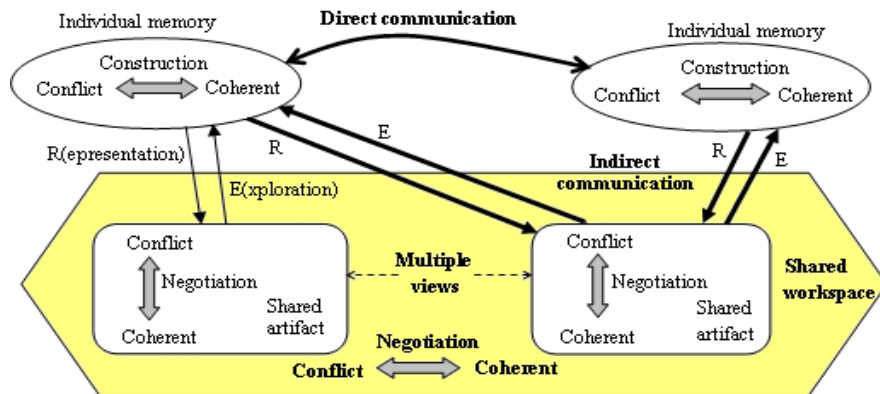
Individual memory

Direct communication

Individual memory

Construction

Conflict

Coherent

Construction

Conflict

Coherent

R(epresentation)

R

E

R

E

Indirect communication

E(xploration)

Conflict

Negotiation

Coherent

Shared artifact

Multiple views

Conflict

Negotiation

Coherent

Shared artifact

Shared workspace

Negotiation

Conflict

Coherent